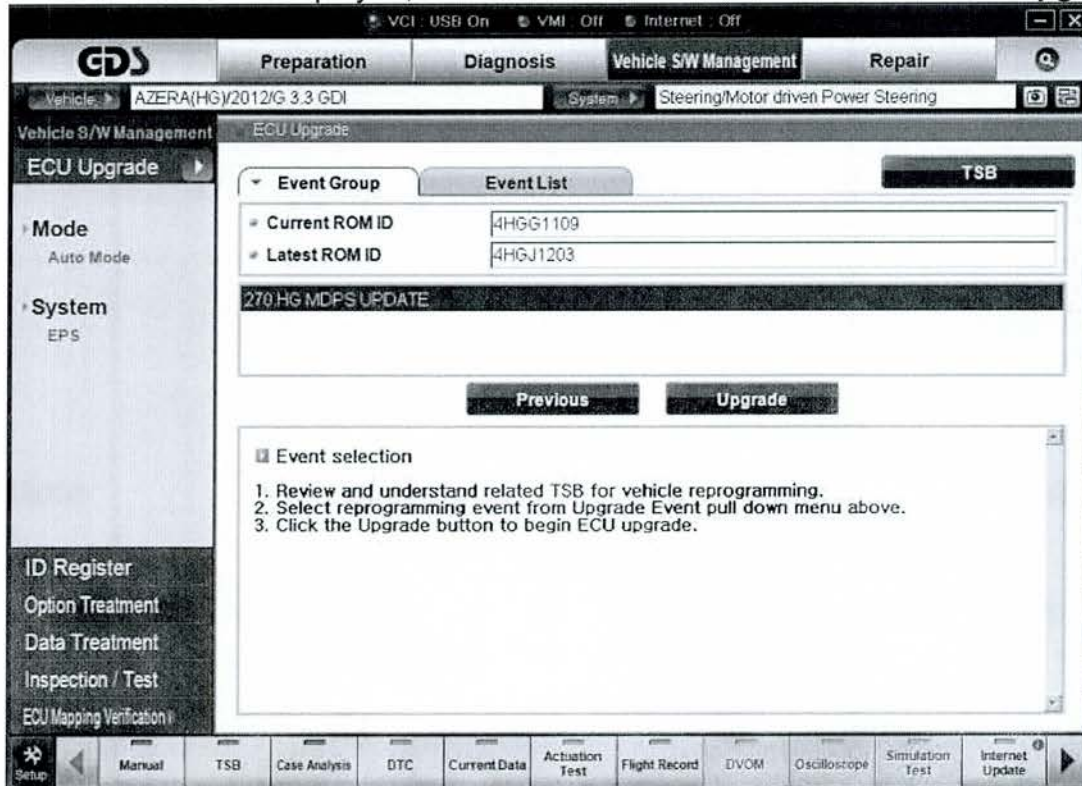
VCI : USB On VMI : Off Internet : Off

GDS

Preparation
Diagnosis
Vehicle S/W Management
Repair

Vehicle AZERA(HG)/2012/G 3.3 GDI
System Steering/Motor driven Power Steering

Vehicle S/W Management
ECU Upgrade

ECU Upgrade

Mode
Auto Mode

System
EPS

Event Group
Event List
TSB

Current ROM ID 4HGG1109
Latest ROM ID 4HGJ1203

270.HG MDPS UPDATE

Previous
Upgrade

Event selection

1. Review and understand related TSB for vehicle reprogramming.
2. Select reprogramming event from Upgrade Event pull down menu above.
3. Click the Upgrade button to begin ECU upgrade.

ID Register
Option Treatment
Data Treatment
Inspection / Test
ECU Mapping Verification

Setup
Manual
TSB
Case Analysis
DTC
Current Data
Actuation Test
Flight Record
DVOM
Oscilloscope
Simulation Test
Internet Update